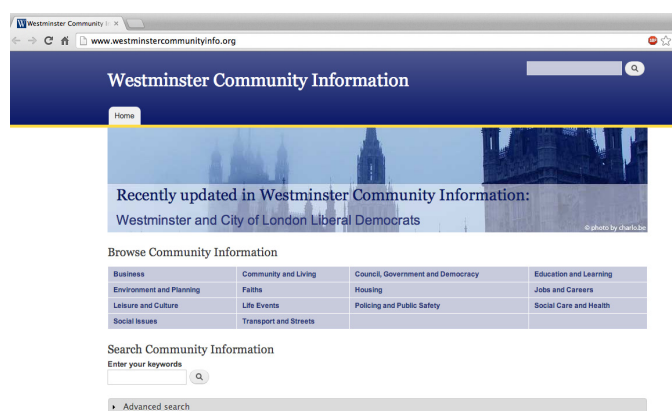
Westminster Community I ×

www.westminstercommunityinfo.org

Westminster Community Information

Home

Recently updated in Westminster Community Information:

Westminster and City of London Liberal Democrats

© photo by charlo.be

Browse Community Information

| Business | Community and Living | Council, Government and Democracy | Education and Learning |
|---|---|---|---|
| Environment and Planning | Faiths | Housing | Jobs and Careers |
| Leisure and Culture | Life Events | Policing and Public Safety | Social Care and Health |
| Social Issues | Transport and Streets | | |

Search Community Information

Enter your keywords

Advanced search